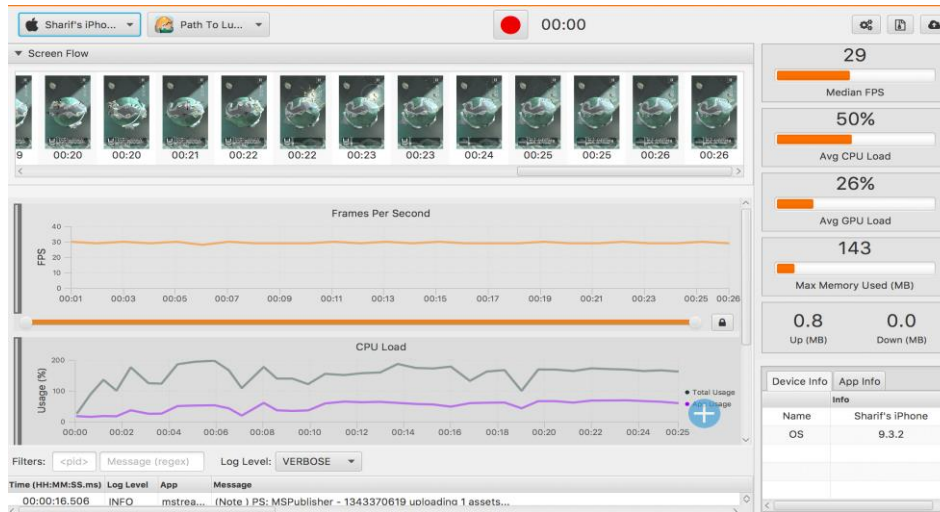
Sharif's iPho... Path To Lu... 00:00

▼ Screen Flow

9 00:20 00:20 00:21 00:22 00:22 00:23 00:23 00:24 00:25 00:25 00:26 00:26

Frames Per Second

FPS

40
30
20
10
0

00:01 00:03 00:05 00:07 00:09 00:11 00:13 00:15 00:17 00:19 00:21 00:23 00:25 00:26

CPU Load

Usage (%)

200
100
0

00:00 00:02 00:04 00:06 00:08 00:10 00:12 00:14 00:16 00:18 00:20 00:22 00:24 00:25

● Total Usage
● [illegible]sage

29
Median FPS

50%
Avg CPU Load

26%
Avg GPU Load

143
Max Memory Used (MB)

0.8
Up (MB)

0.0
Down (MB)

Device Info App Info

| | Info |
|---|---|
| Name | Sharif's iPhone |
| OS | 9.3.2 |

Filters: <pid> Message (regex) Log Level: VERBOSE

| Time (HH:MM:SS.ms) | Log Level | App | Message |
|---|---|---|---|
| 00:00:16.506 | INFO | mstrea... | (Note ) PS: MSPublisher - 1343370619 uploading 1 assets... |